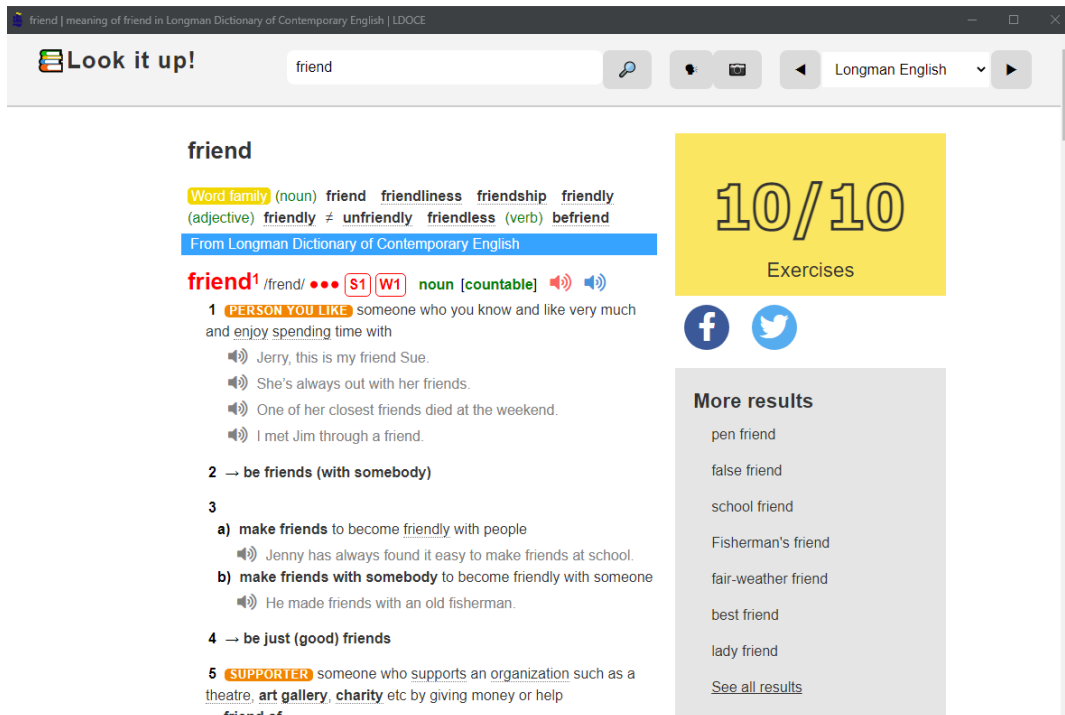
friend | meaning of friend in Longman Dictionary of Contemporary English | LDOCE

Look it up!

friend

Longman English

friend

Word family (noun) friend friendliness friendship friendly (adjective) friendly ≠ unfriendly friendless (verb) befriend

From Longman Dictionary of Contemporary English

friend$^1$ /frend/ ●●● S1 W1 noun [countable]

1 PERSON YOU LIKE someone who you know and like very much and enjoy spending time with

Jerry, this is my friend Sue.

She's always out with her friends.

One of her closest friends died at the weekend.

I met Jim through a friend.

2 → be friends (with somebody)

3

a) make friends to become friendly with people

Jenny has always found it easy to make friends at school.

b) make friends with somebody to become friendly with someone

He made friends with an old fisherman.

4 → be just (good) friends

5 SUPPORTER someone who supports an organization such as a theatre, art gallery, charity etc by giving money or help

10/10

Exercises

More results

pen friend

false friend

school friend

Fisherman's friend

fair-weather friend

best friend

lady friend

See all results